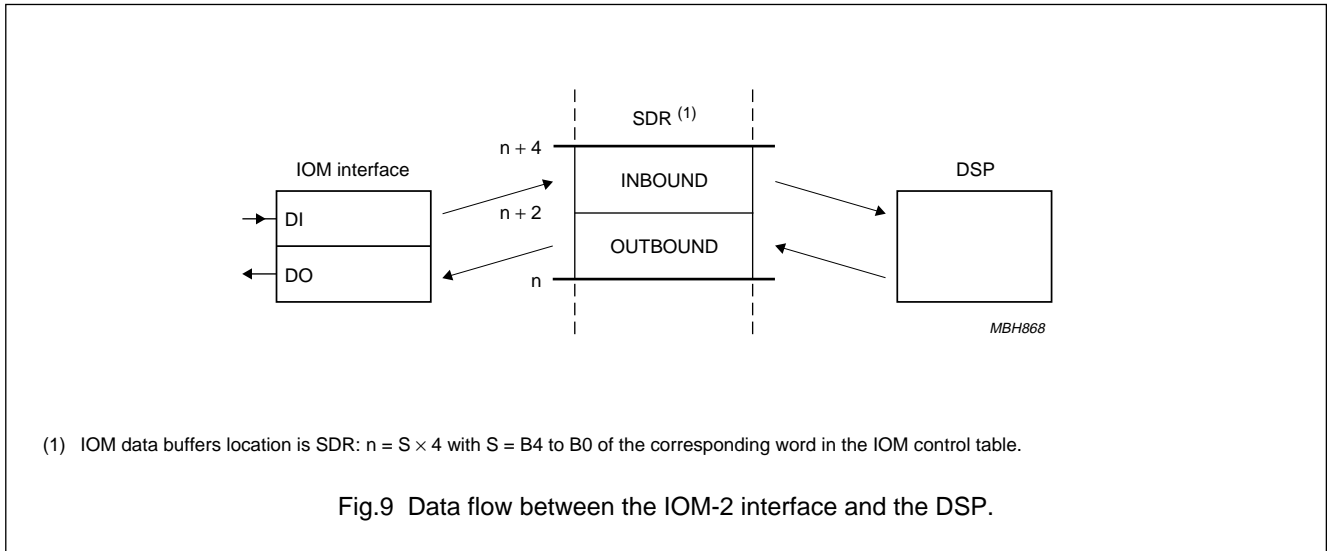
SDR $^{(1)}$

$n + 4$

IOM interface

INBOUND

DSP

$n + 2$

DI

OUTBOUND

DO

n

MBH868

(1) IOM data buffers location is SDR: $n = S \times 4$ with S = B4 to B0 of the corresponding word in the IOM control table.

Fig.9 Data flow between the IOM-2 interface and the DSP.